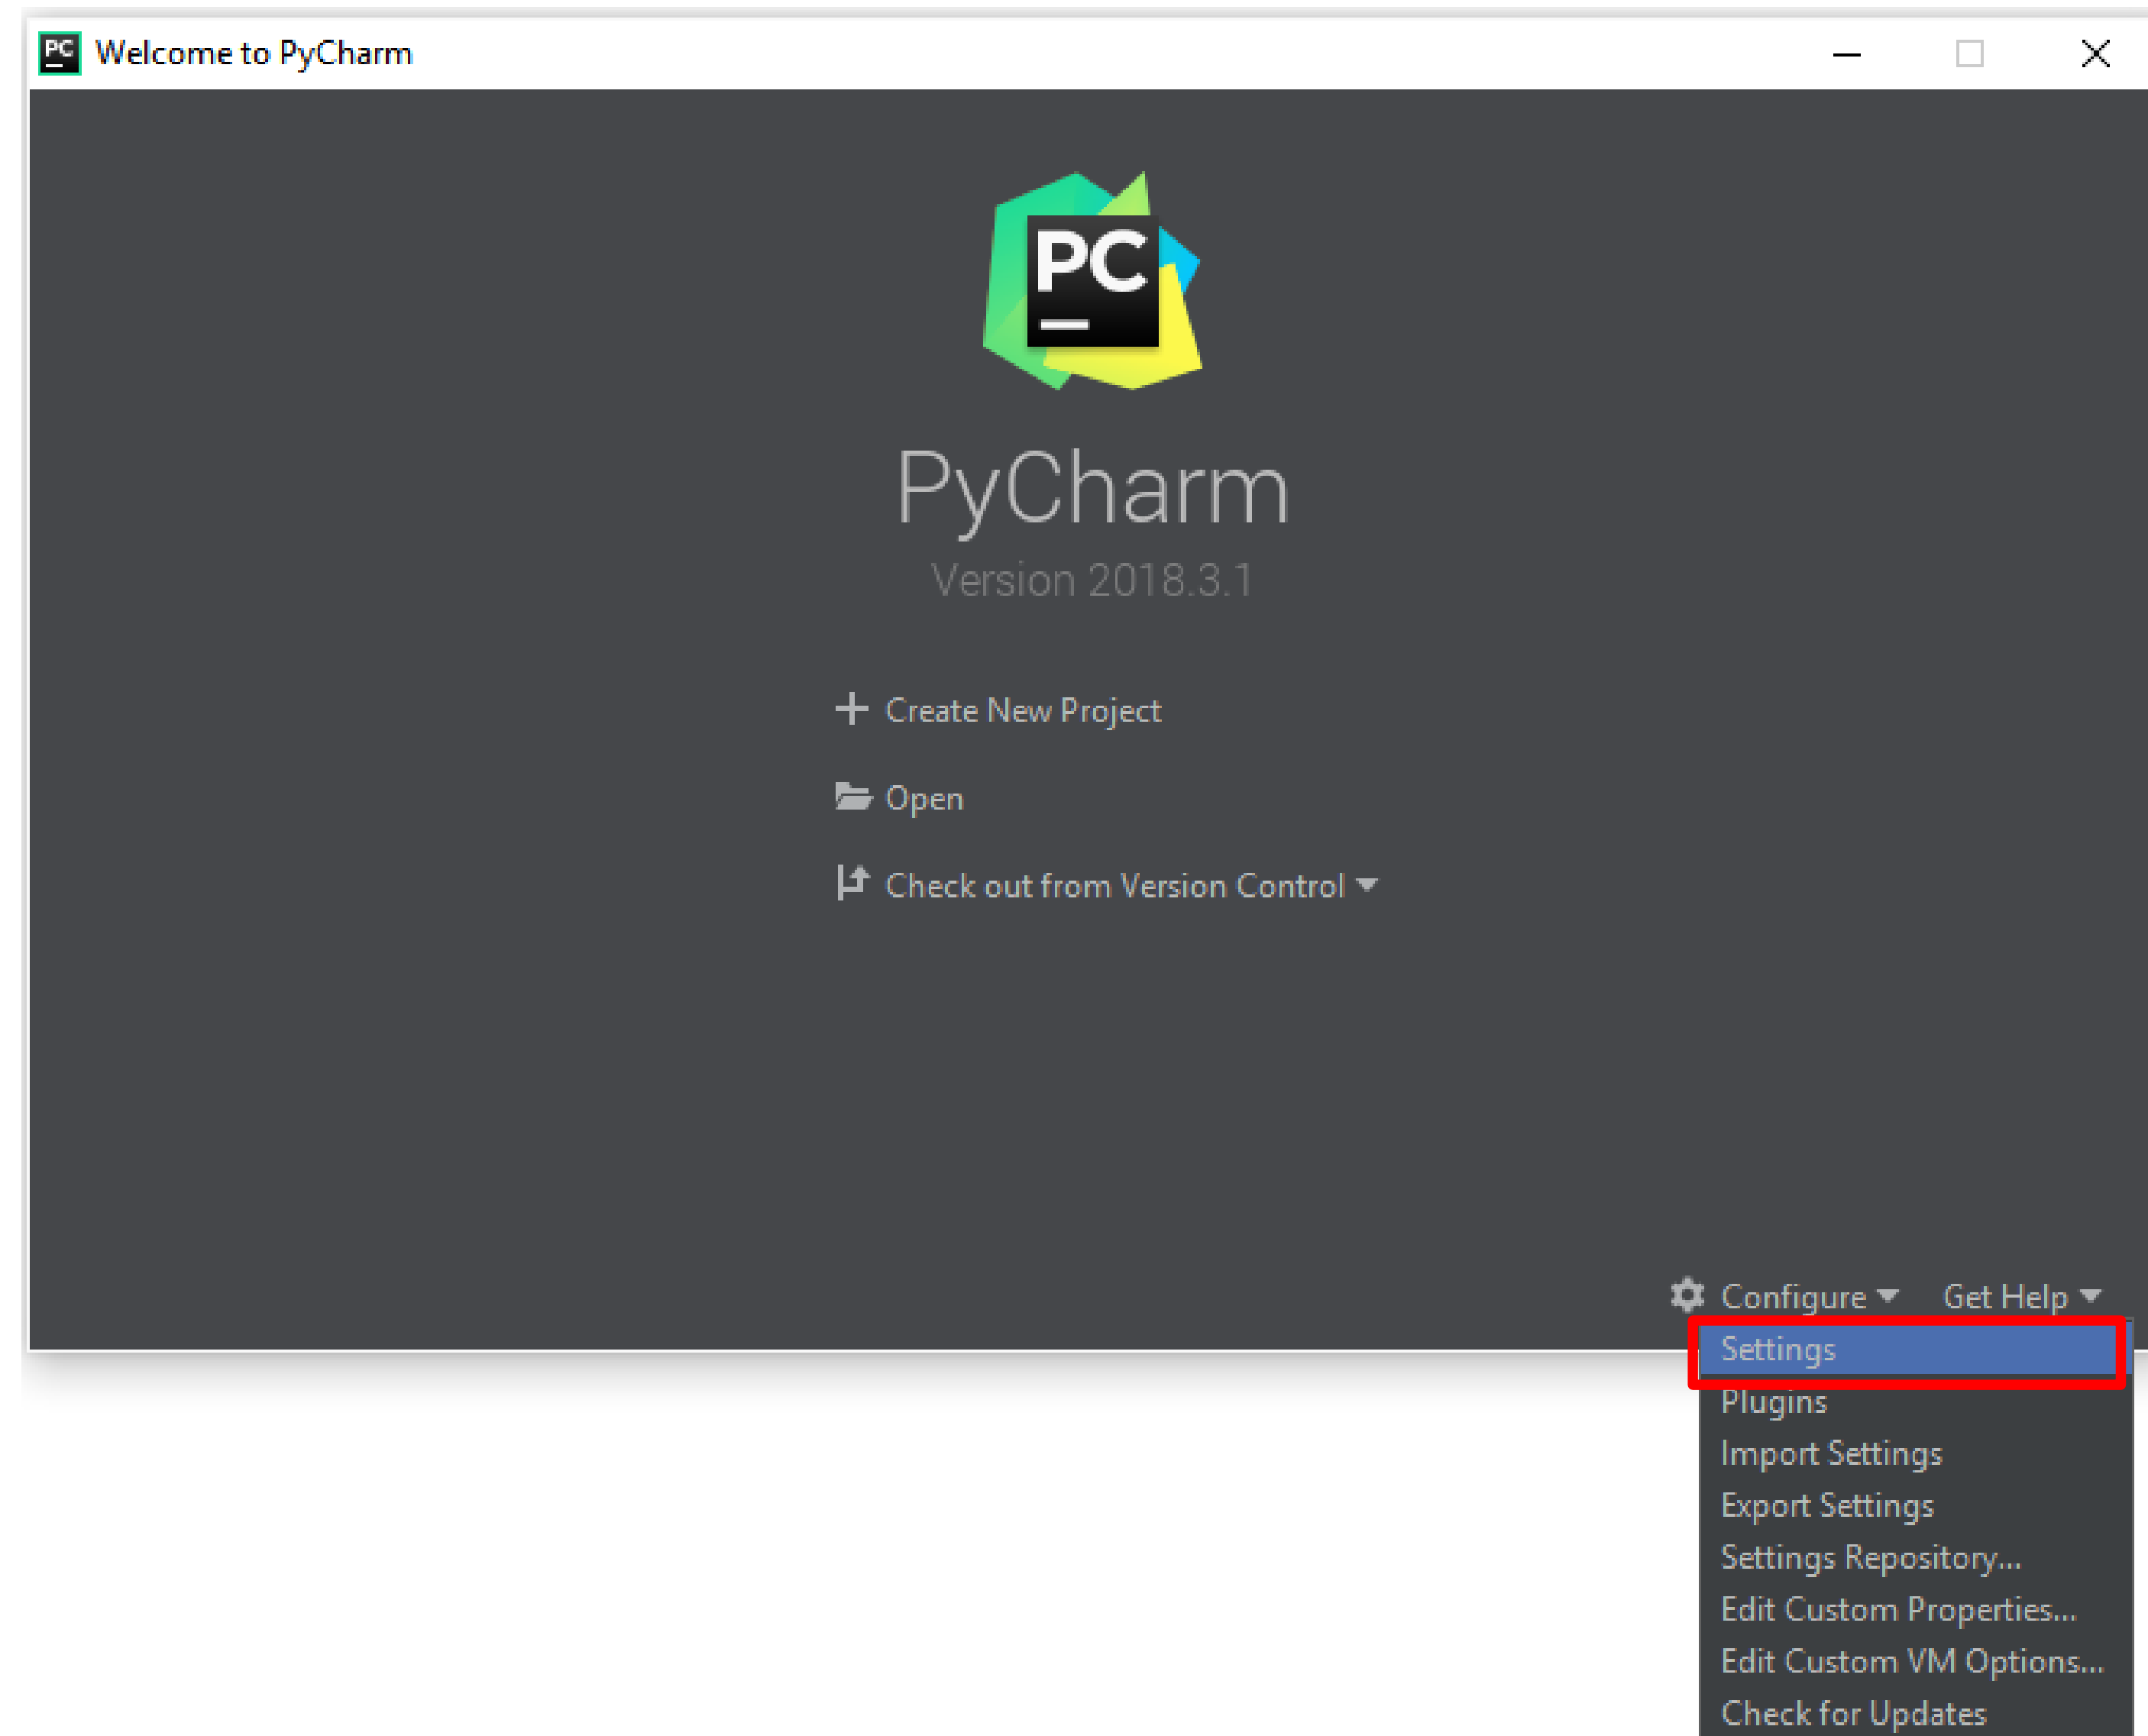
PC Welcome to PyCharm

PC

PyCharm

Version 2018.3.1

+ Create New Project

Open

Check out from Version Control

Configure

Get Help

Settings

Plugins

Import Settings

Export Settings

Settings Repository...

Edit Custom Properties...

Edit Custom VM Options...

Check for Updates